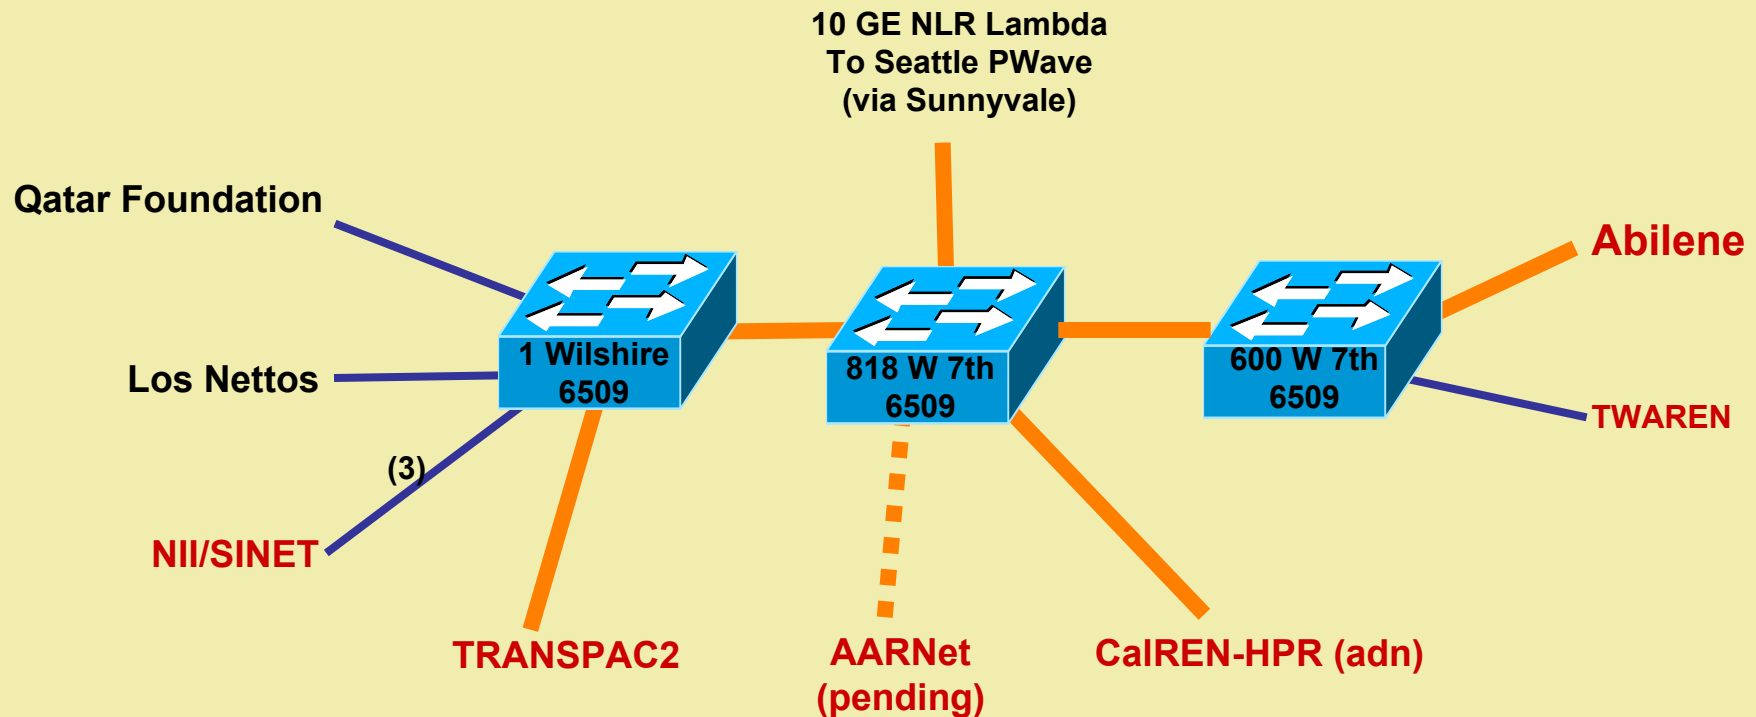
10 GE NLR Lambda
To Seattle PWave
(via Sunnyvale)

Qatar Foundation

Abilene

1 Wilshire
6509

818 W 7th
6509

600 W 7th
6509

Los Nettos

TWAREN

(3)

NII/SINET

TRANSPAC2

AARNet
(pending)

CalREN-HPR (adn)